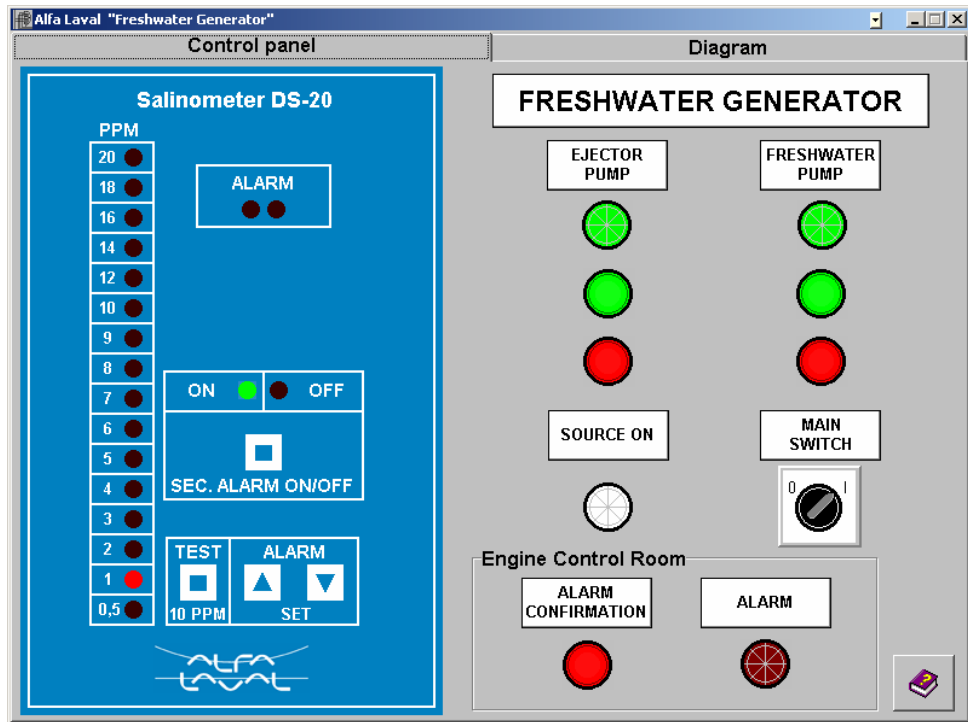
Alfa Laval "Freshwater Generator"

Control panel

Diagram

Salinometer DS-20

PPM

20
18
16
14
12
10
9
8
7
6
5
4
3
2
1
0,5

ALARM

ON OFF

SEC. ALARM ON/OFF

TEST

10 PPM

ALARM

SET

ALFA LAVAL

FRESHWATER GENERATOR

EJECTOR PUMP

FRESHWATER PUMP

SOURCE ON

MAIN SWITCH

0 I

Engine Control Room

ALARM CONFIRMATION

ALARM